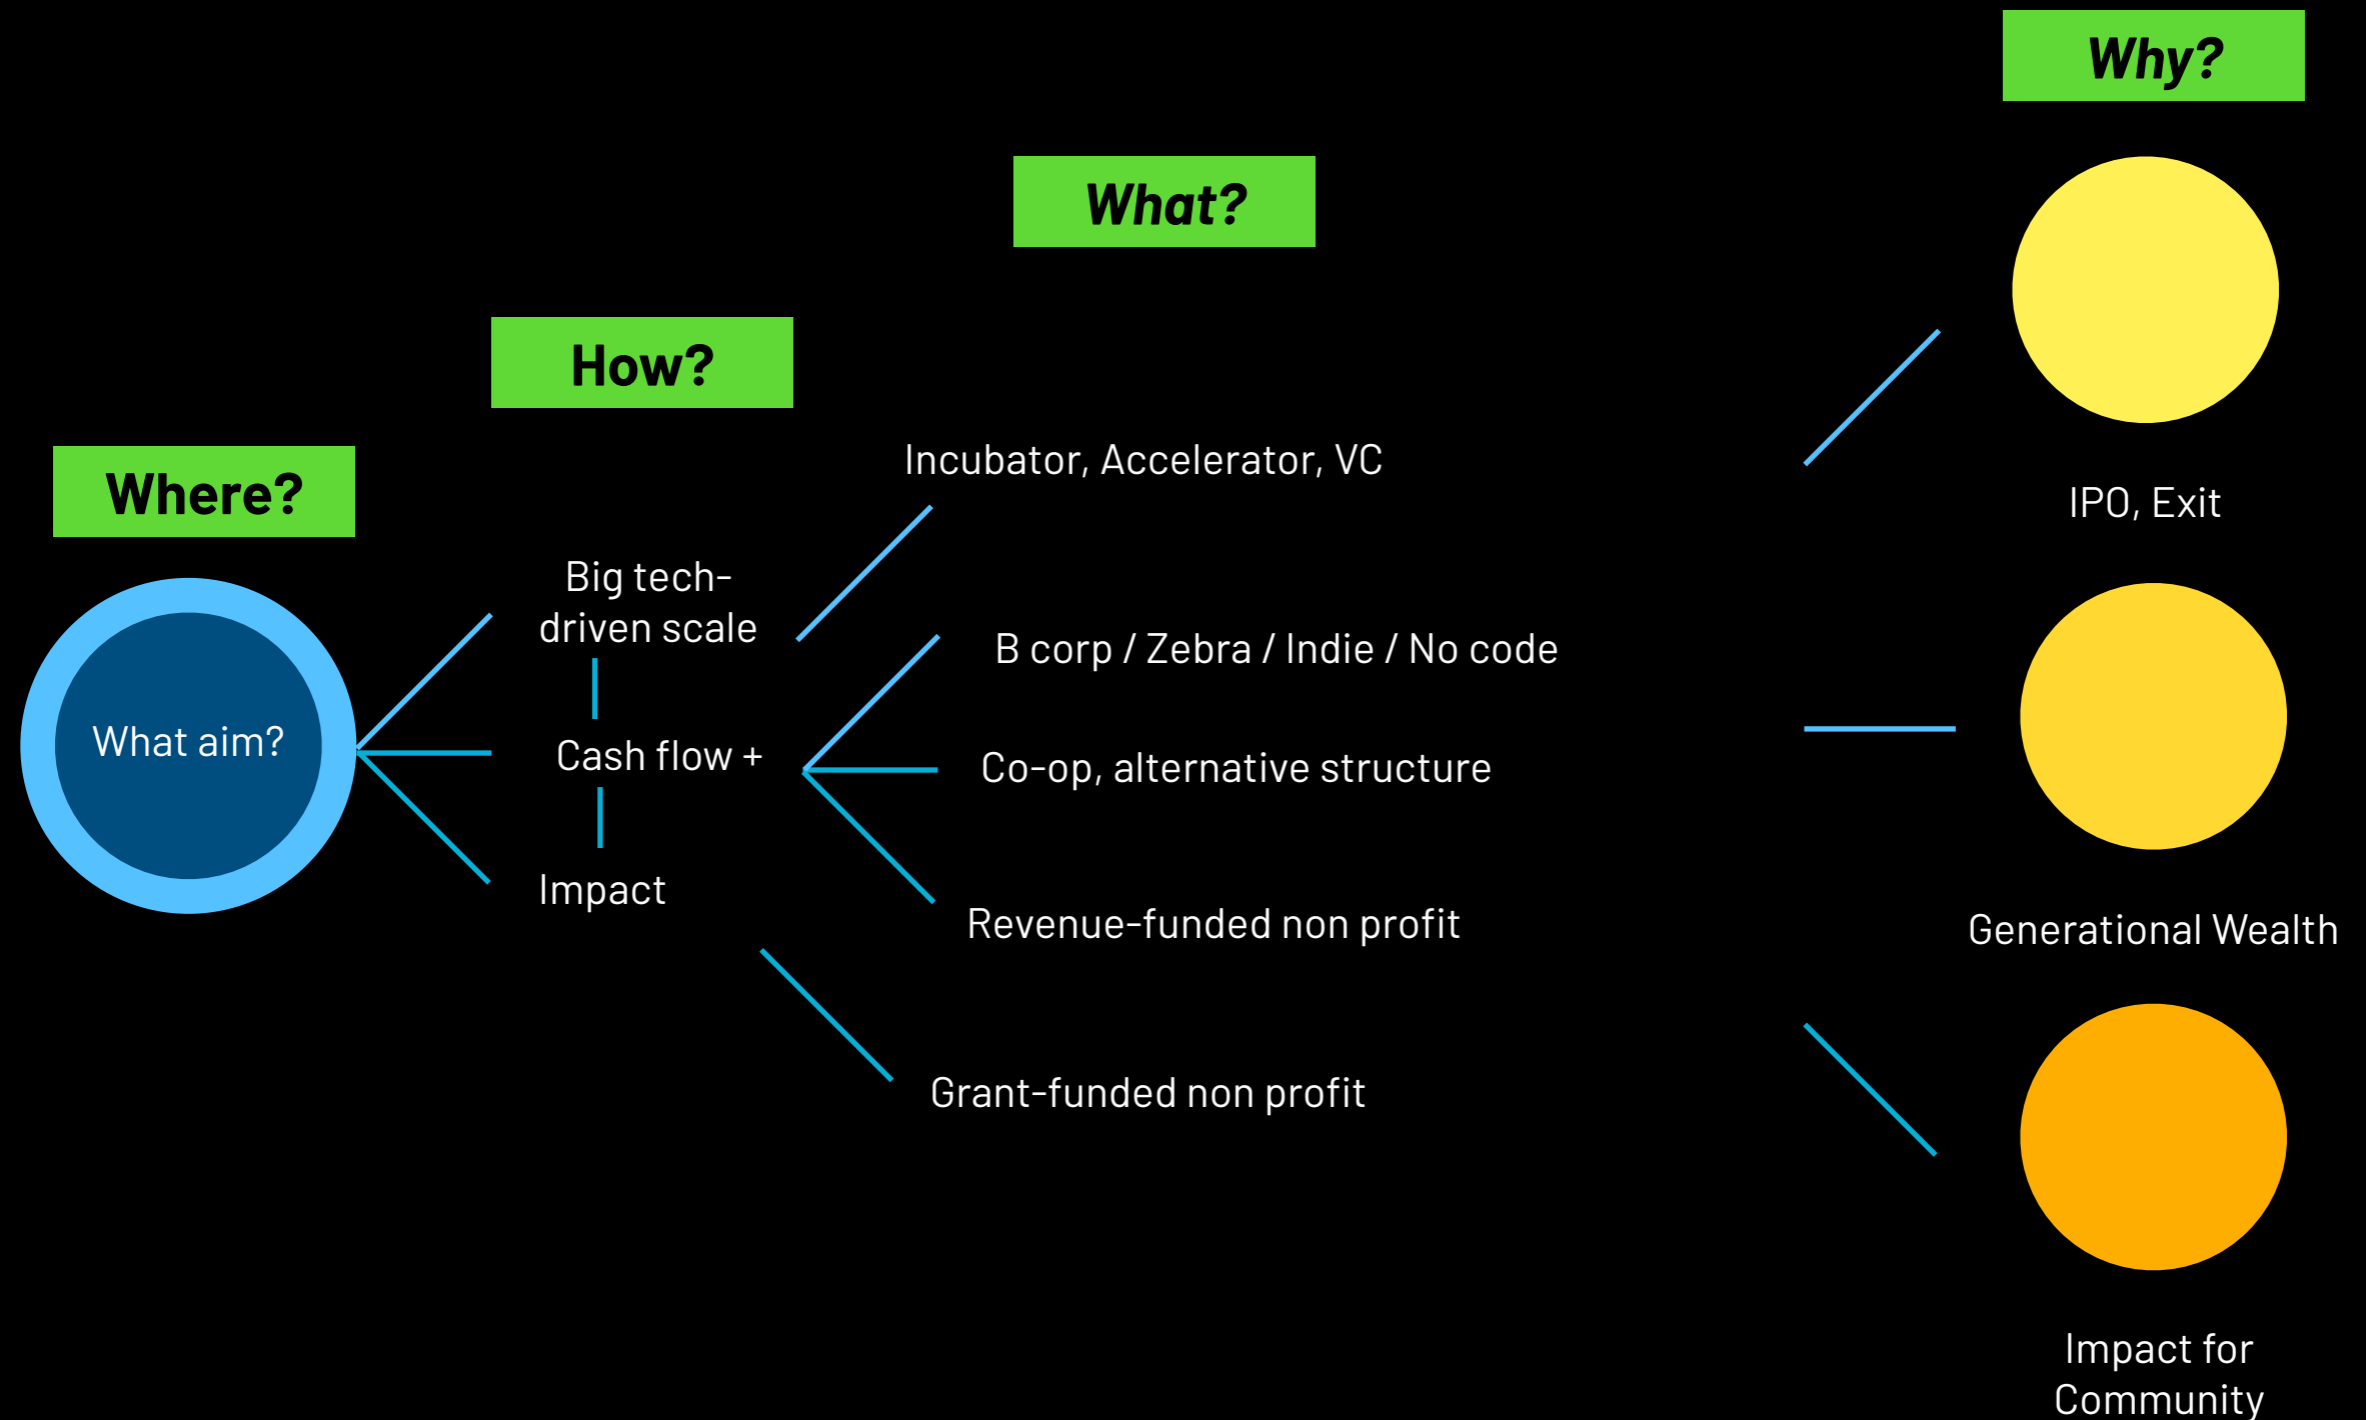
Why?

What?

How?

Where?

Incubator, Accelerator, VC

IPO, Exit

Big tech-driven scale

What aim?

B corp / Zebra / Indie / No code

Cash flow +

Co-op, alternative structure

Impact

Revenue-funded non profit

Generational Wealth

Grant-funded non profit

Impact for Community